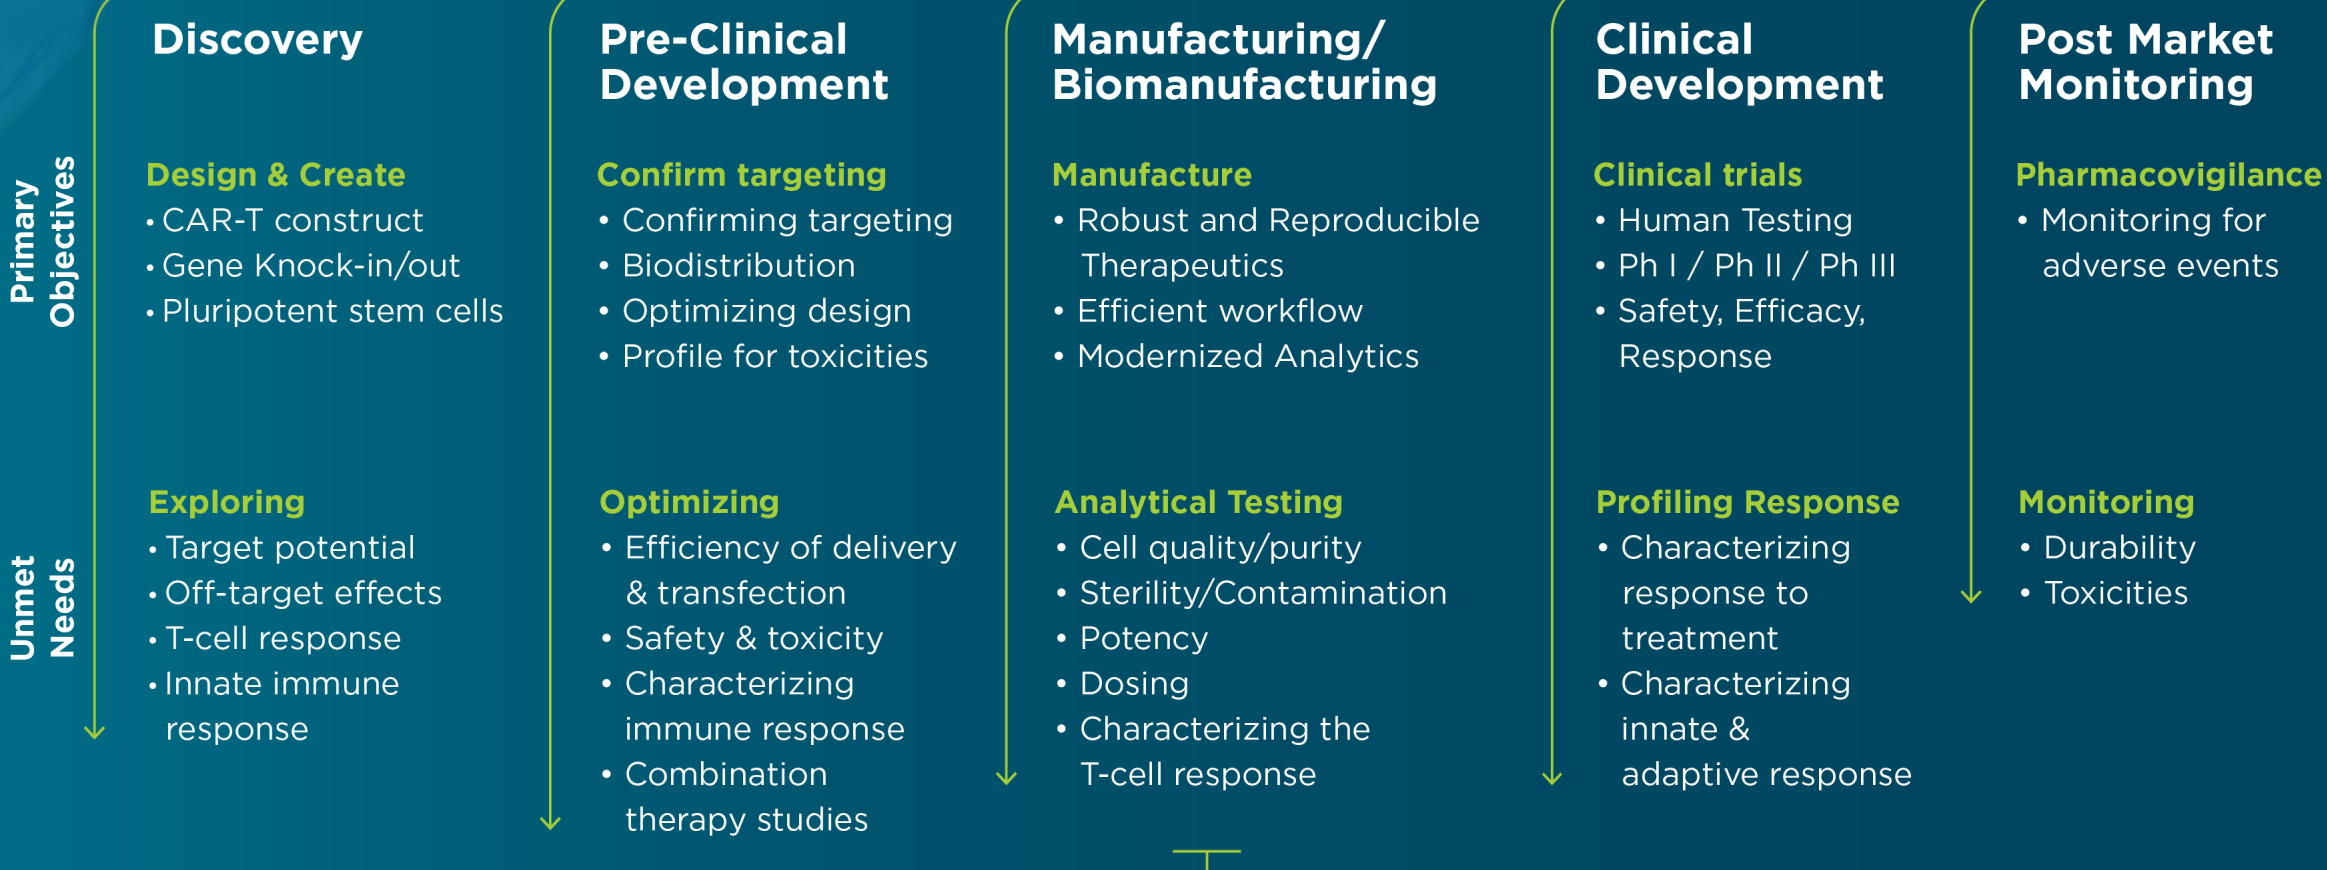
| | Discovery | Pre-Clinical Development | Manufacturing/ Biomanufacturing | Clinical Development | Post Market Monitoring |
|---|---|---|---|---|---|
| Primary Objectives | **Design & Create**<br>• CAR-T construct<br>• Gene Knock-in/out<br>• Pluripotent stem cells | **Confirm targeting**<br>• Confirming targeting<br>• Biodistribution<br>• Optimizing design<br>• Profile for toxicities | **Manufacture**<br>• Robust and Reproducible Therapeutics<br>• Efficient workflow<br>• Modernized Analytics | **Clinical trials**<br>• Human Testing<br>• Ph I / Ph II / Ph III<br>• Safety, Efficacy, Response | **Pharmacovigilance**<br>• Monitoring for adverse events |
| Unmet Needs | **Exploring**<br>• Target potential<br>• Off-target effects<br>• T-cell response<br>• Innate immune response | **Optimizing**<br>• Efficiency of delivery & transfection<br>• Safety & toxicity<br>• Characterizing immune response<br>• Combination therapy studies | **Analytical Testing**<br>• Cell quality/purity<br>• Sterility/Contamination<br>• Potency<br>• Dosing<br>• Characterizing the T-cell response | **Profiling Response**<br>• Characterizing response to treatment<br>• Characterizing innate & adaptive response | **Monitoring**<br>• Durability<br>• Toxicities |